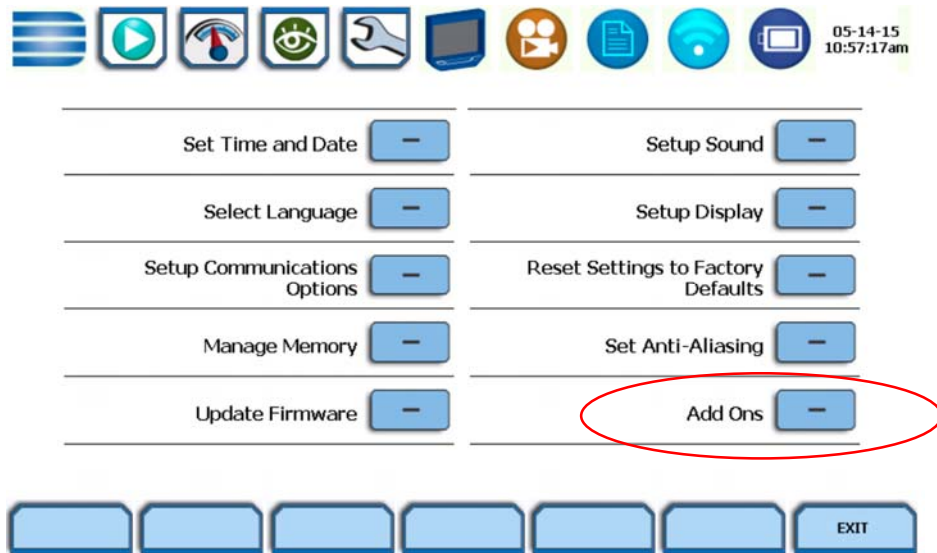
05-14-15
10:57:17am

Set Time and Date —

Select Language —

Setup Communications Options —

Manage Memory —

Update Firmware —

Setup Sound —

Setup Display —

Reset Settings to Factory Defaults —

Set Anti-Aliasing —

Add Ons —

EXIT